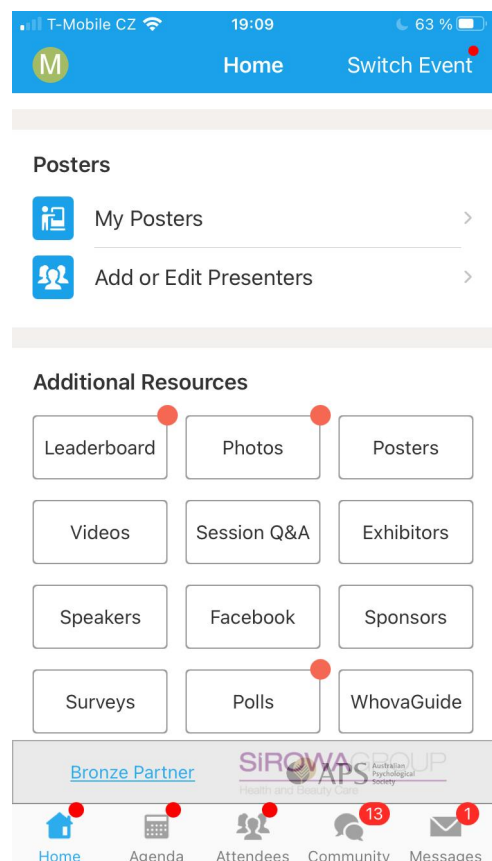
T-Mobile CZ 19:09 63 %

M Home Switch Event

Posters

My Posters

Add or Edit Presenters

Additional Resources

Leaderboard
Photos
Posters
Videos
Session Q&A
Exhibitors
Speakers
Facebook
Sponsors
Surveys
Polls
WhovaGuide

Bronze Partner SiROWA GROUP Health and Beauty Care APS Australian Psychological Society

Home Agenda Attendees 13 Community 1 Messages